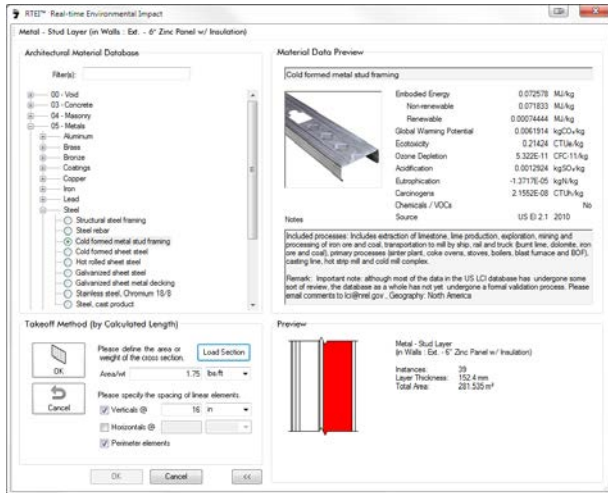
RTEI™ Real-time Environmental Impact

Metal - Stud Layer (in Walls : Ext. - 6" Zinc Panel w/ Insulation)

Architectural Material Database

Filter(s):

00 - Void
03 - Concrete
04 - Masonry
05 - Metals
Aluminum
Brass
Bronze
Coatings
Copper
Iron
Lead
Steel
Structural steel framing
Steel rebar
Cold formed metal stud framing
Cold formed sheet steel
Hot rolled sheet steel
Galvanized sheet steel
Galvanized sheet metal decking
Stainless steel, Chromium 18/8
Steel, cast product

Material Data Preview

Cold formed metal stud framing

| | | |
|---|---|---|
| Embodied Energy | 0.072578 | MJ/kg |
| Non-renewable | 0.071833 | MJ/kg |
| Renewable | 0.00074444 | MJ/kg |
| Global Warming Potential | 0.0061914 | kgCO₂/kg |
| Ecotoxicity | 0.21424 | CTUe/kg |
| Ozone Depletion | 5.322E-11 | CFC-11/kg |
| Acidification | 0.0012924 | kgSO₂/kg |
| Eutrophication | -1.3717E-05 | kgN/kg |
| Carcinogens | 2.1552E-08 | CTUh/kg |
| Chemicals / VOCs | | No |
| Source | US EI 2.1 | 2010 |

Notes

Included processes: Includes extraction of limestone, lime production, exploration, mining and processing of iron ore and coal, transportation to mill by ship, rail and truck (burnt lime, dolomite, iron ore and coal), primary processes (sinter plant, coke ovens, stoves, boilers, blast furnace and BOF), casting line, hot strip mill and cold mill complex.

Remark: Important note: although most of the data in the US LCI database has undergone some sort of review, the database as a whole has not yet undergone a formal validation process. Please email comments to lci@nrel.gov., Geography: North America

Takeoff Method (by Calculated Length)

OK

Cancel

Please define the area or weight of the cross section.

Load Section

Area/wt 1.75 lbs/ft

Please specify the spacing of linear elements.

Verticals @ 16 in

Horizontals @

Perimeter elements

Preview

Metal - Stud Layer
(in Walls : Ext. - 6" Zinc Panel w/ Insulation)

Instances: 39
Layer Thickness: 152.4 mm
Total Area: 281.535 m²

OK Cancel <<